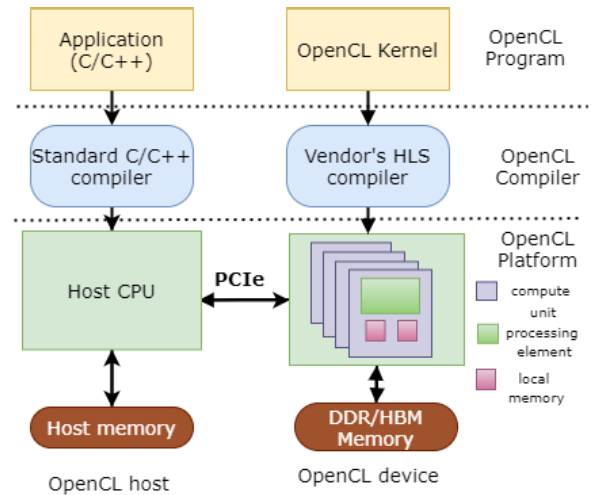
Application (C/C++)

OpenCL Kernel

OpenCL Program

Standard C/C++ compiler

Vendor's HLS compiler

OpenCL Compiler

Host CPU

PCIe

OpenCL Platform

compute unit

processing element

local memory

Host memory

DDR/HBM Memory

OpenCL host

OpenCL device